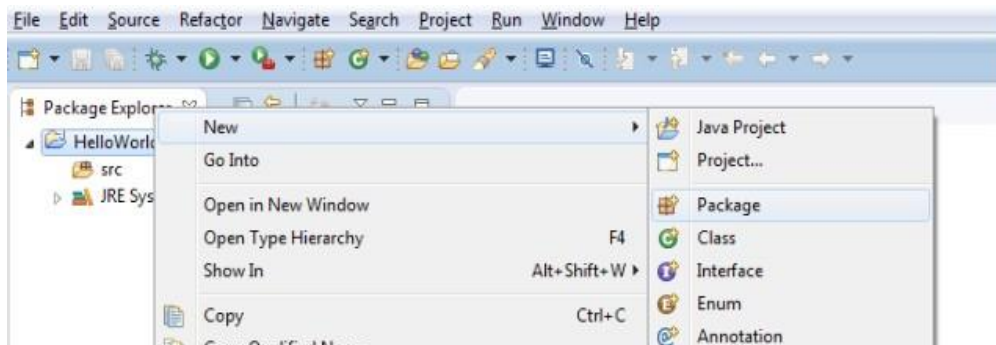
File Edit Source Refactor Navigate Search Project Run Window Help

Package Explor

HelloWorl

src

JRE Sys

New

Go Into

Open in New Window

Open Type Hierarchy F4

Show In Alt+Shift+W ▸

Copy Ctrl+C

Java Project

Project...

Package

Class

Interface

Enum

Annotation